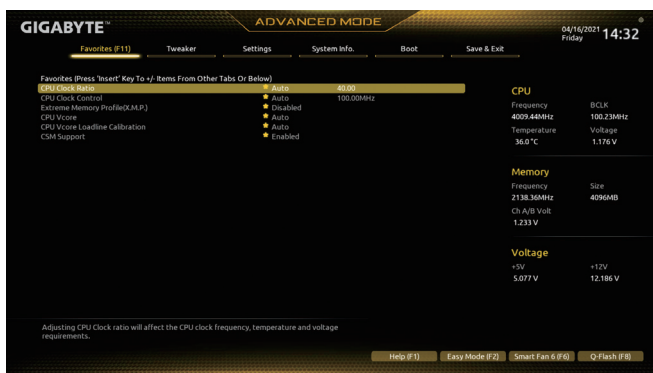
GIGABYTE™

ADVANCED MODE

04/16/2021 Friday 14:32

Favorites (F11) Tweaker Settings System Info. Boot Save & Exit

Favorites (Press 'Insert' Key To +/- Items From Other Tabs Or Below)

| | | |
|---|---|---|
| CPU Clock Ratio | ★ Auto | 40.00 |
| CPU Clock Control | ★ Auto | 100.00MHz |
| Extreme Memory Profile(X.M.P.) | ★ Disabled | |
| CPU Vcore | ★ Auto | |
| CPU Vcore Loadline Calibration | ★ Auto | |
| CSM Support | ★ Enabled | |

CPU
Frequency 4009.44MHz
BCLK 100.23MHz
Temperature 36.0 °C
Voltage 1.176 V

Memory
Frequency 2138.36MHz
Size 4096MB
Ch A/B Volt 1.233 V

Voltage
+5V 5.077 V
+12V 12.186 V

Adjusting CPU Clock ratio will affect the CPU clock frequency, temperature and voltage requirements.

Help (F1) Easy Mode (F2) Smart Fan 6 (F6) Q-Flash (F8)